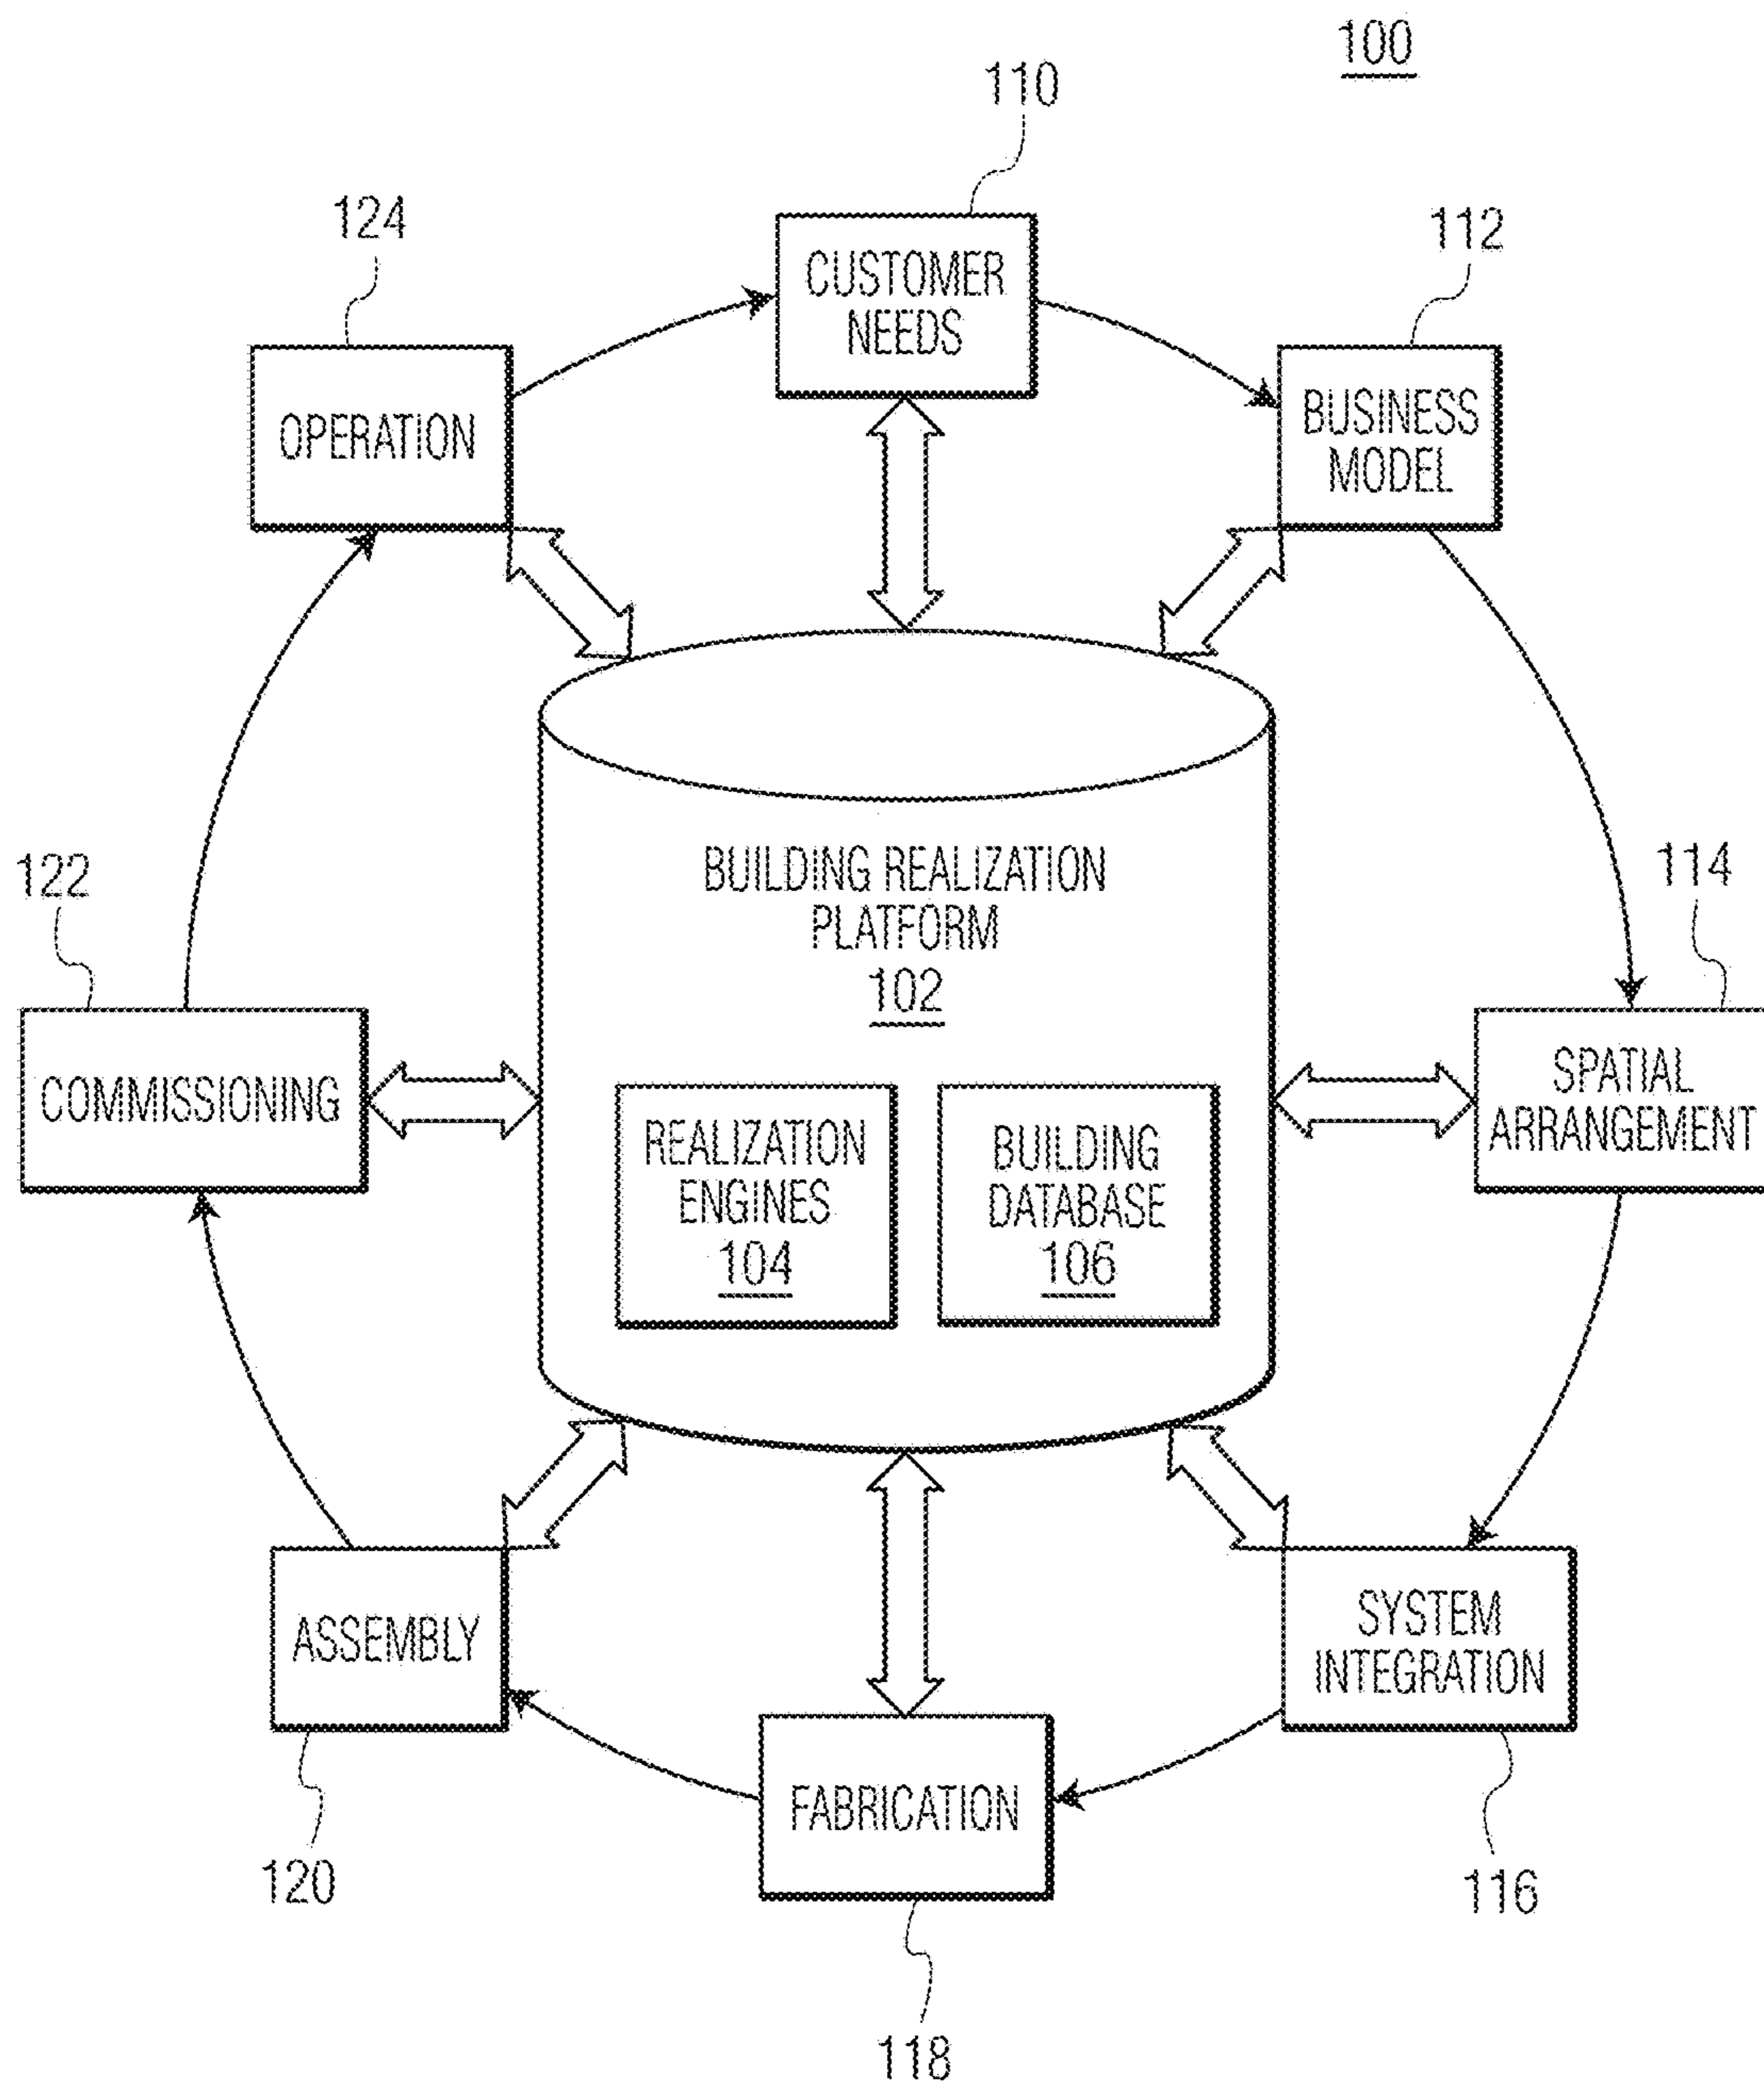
100

110

CUSTOMER NEEDS

124

112

OPERATION

BUSINESS MODEL

BUILDING REALIZATION PLATFORM
102

122

114

COMMISSIONING

REALIZATION ENGINES
104

BUILDING DATABASE
106

SPATIAL ARRANGEMENT

ASSEMBLY

SYSTEM INTEGRATION

FABRICATION

120

116

118